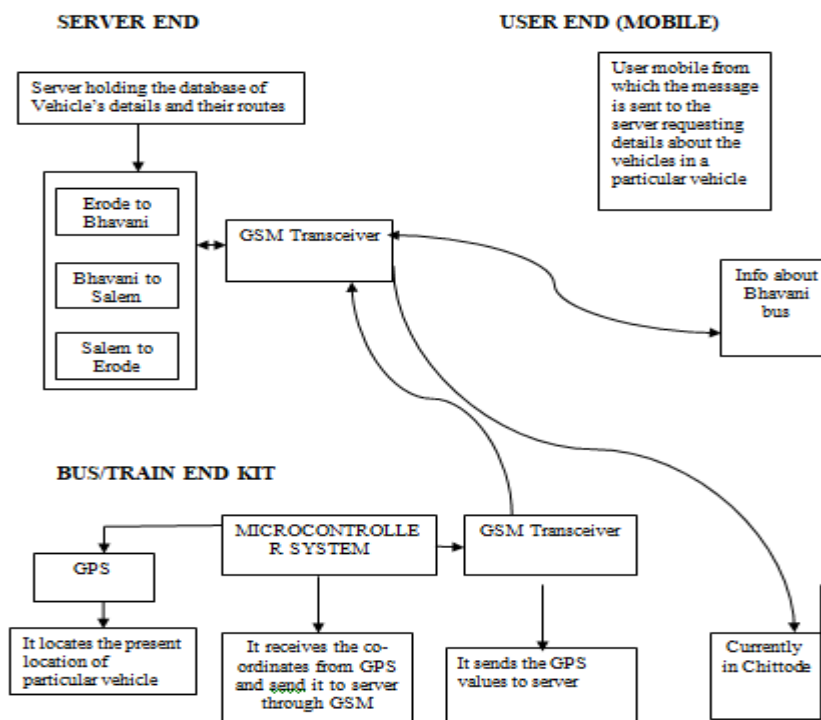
SERVER END

USER END (MOBILE)

Server holding the database of Vehicle's details and their routes

User mobile from which the message is sent to the server requesting details about the vehicles in a particular vehicle

Erode to Bhavani

Bhavani to Salem

Salem to Erode

GSM Transceiver

Info about Bhavani bus

BUS/TRAIN END KIT

MICROCONTROLLE R SYSTEM

GSM Transceiver

GPS

It locates the present location of particular vehicle

It receives the co-ordinates from GPS and send it to server through GSM

It sends the GPS values to server

Currently in Chittode